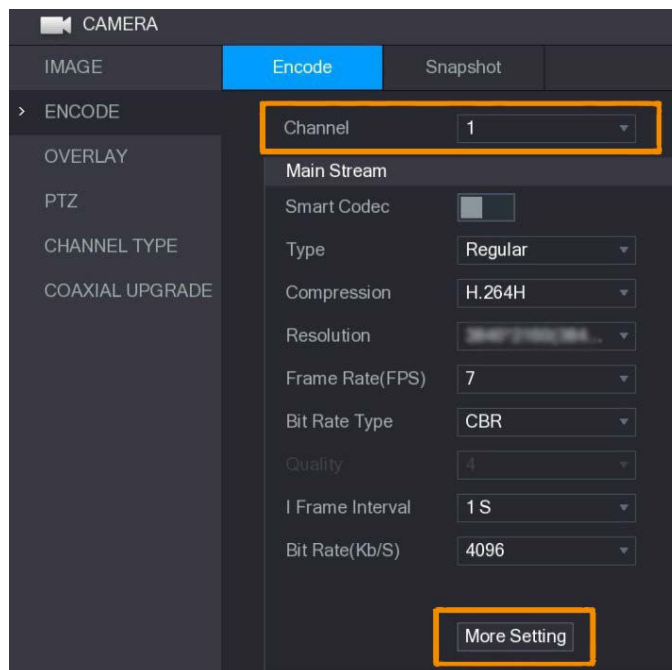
CAMERA

IMAGE

> ENCODE

OVERLAY

PTZ

CHANNEL TYPE

COAXIAL UPGRADE

Encode | Snapshot

| | |
|---|---|
| Channel | 1 |
| Main Stream | |
| Smart Codec | |
| Type | Regular |
| Compression | H.264H |
| Resolution | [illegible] |
| Frame Rate(FPS) | 7 |
| Bit Rate Type | CBR |
| Quality | 4 |
| I Frame Interval | 1 S |
| Bit Rate(Kb/S) | 4096 |

More Setting